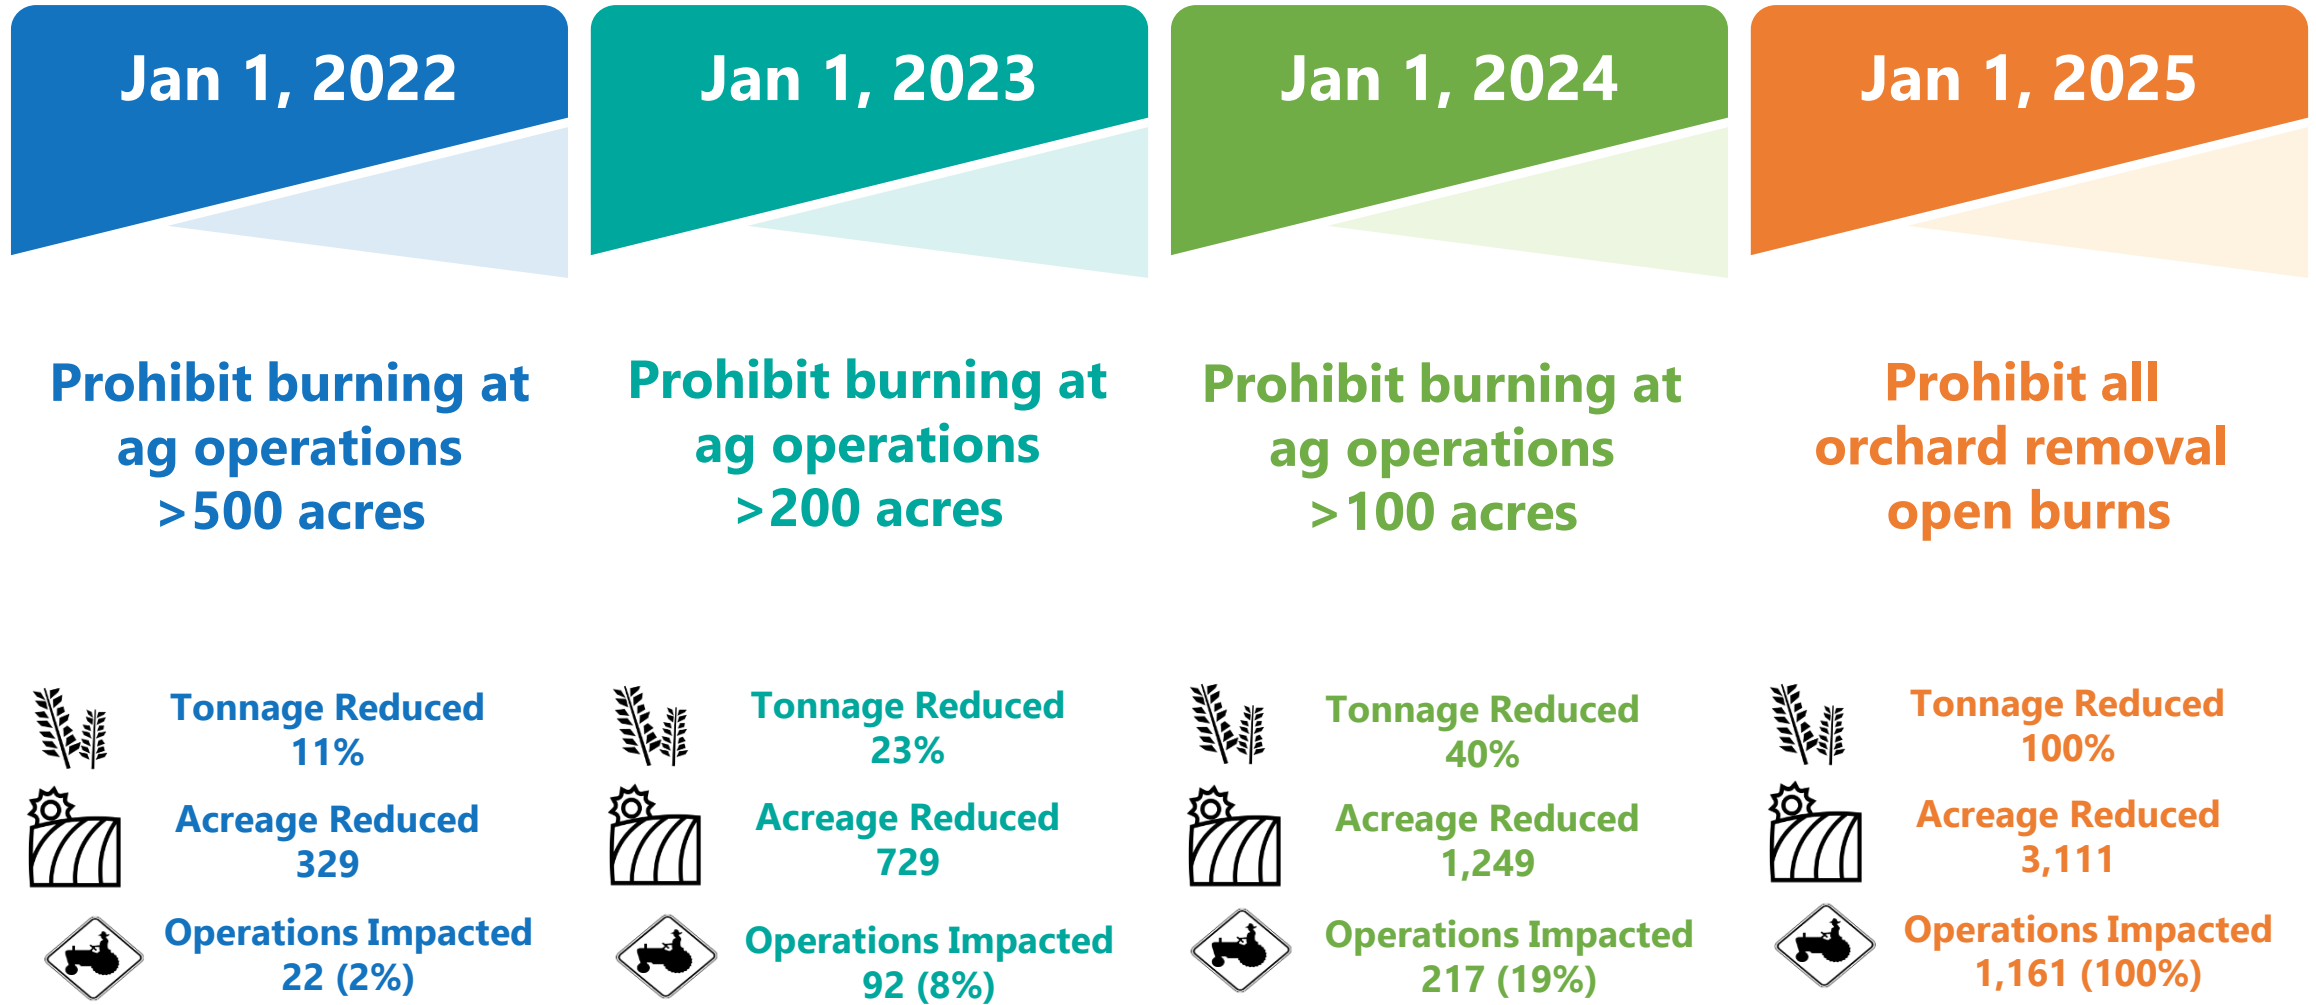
Jan 1, 2022

Prohibit burning at ag operations >500 acres

Tonnage Reduced
11%

Acreage Reduced
329

Operations Impacted
22 (2%)

Jan 1, 2023

Prohibit burning at ag operations >200 acres

Tonnage Reduced
23%

Acreage Reduced
729

Operations Impacted
92 (8%)

Jan 1, 2024

Prohibit burning at ag operations >100 acres

Tonnage Reduced
40%

Acreage Reduced
1,249

Operations Impacted
217 (19%)

Jan 1, 2025

Prohibit all orchard removal open burns

Tonnage Reduced
100%

Acreage Reduced
3,111

Operations Impacted
1,161 (100%)